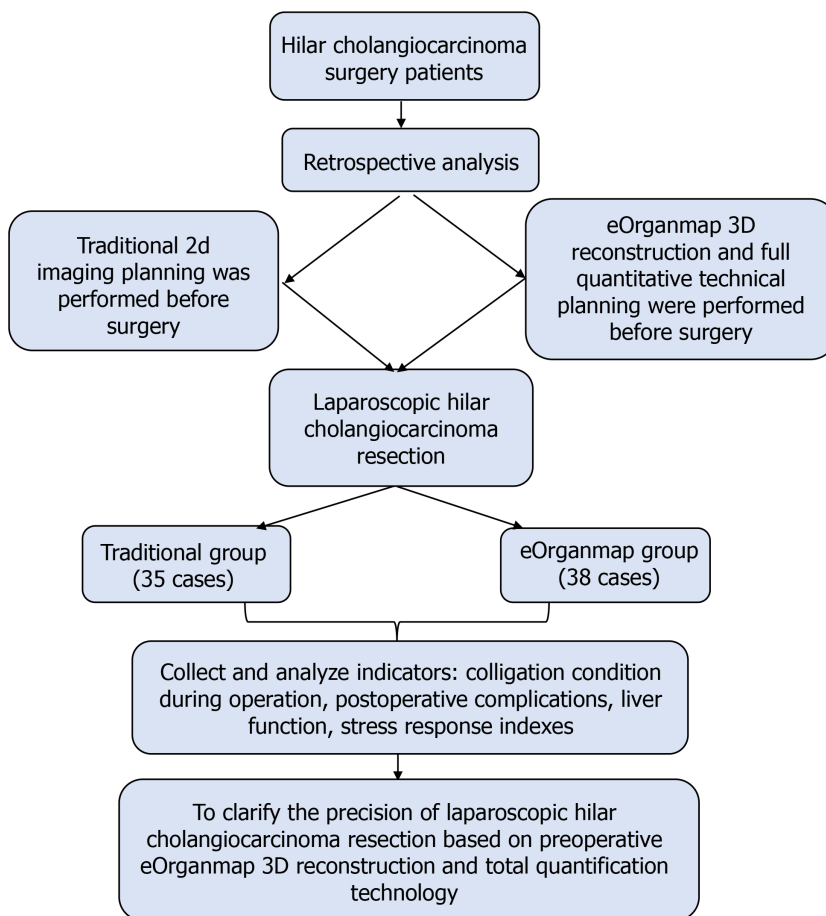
Hilar cholangiocarcinoma surgery patients

Retrospective analysis

Traditional 2d imaging planning was performed before surgery

eOrganmap 3D reconstruction and full quantitative technical planning were performed before surgery

Laparoscopic hilar cholangiocarcinoma resection

Traditional group (35 cases)

eOrganmap group (38 cases)

Collect and analyze indicators: colligation condition during operation, postoperative complications, liver function, stress response indexes

To clarify the precision of laparoscopic hilar cholangiocarcinoma resection based on preoperative eOrganmap 3D reconstruction and total quantification technology